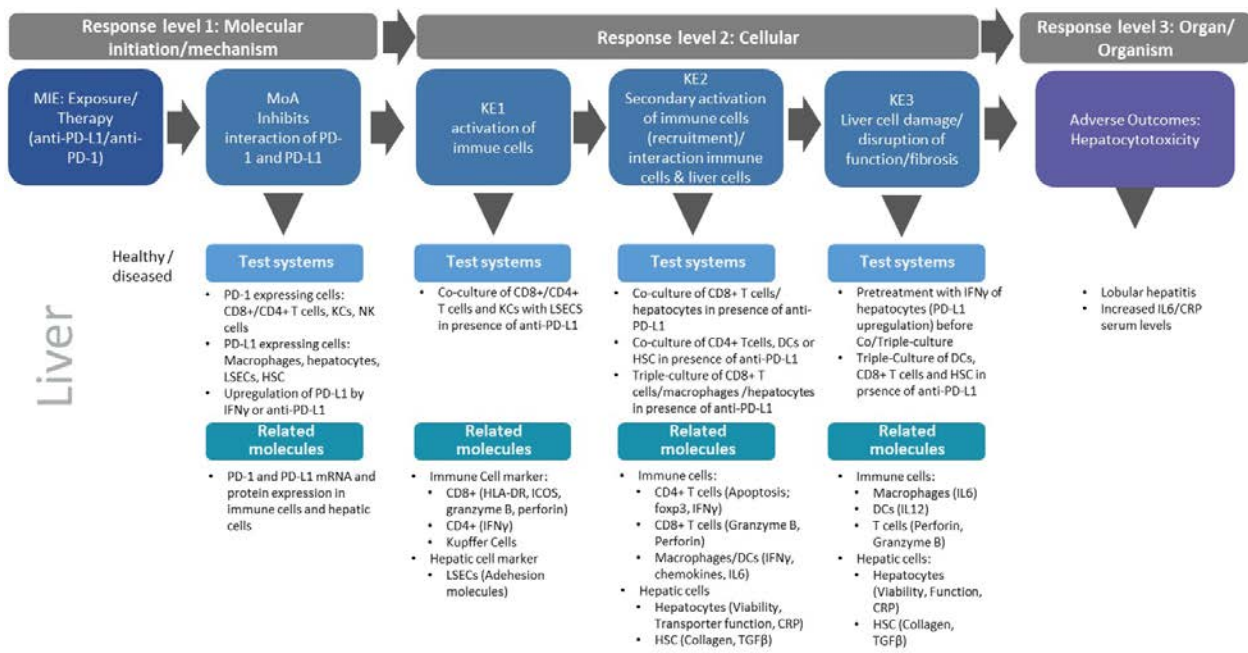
Response level 1: Molecular initiation/mechanism

Response level 2: Cellular

Response level 3: Organ/ Organism

MIE: Exposure/ Therapy (anti-PD-L1/anti-PD-1)

MoA Inhibits interaction of PD-1 and PD-L1

KE1 activation of immue cells

KE2 Secondary activation of immune cells (recruitment)/ interaction immune cells & liver cells

KE3 Liver cell damage/ disruption of function/fibrosis

Adverse Outcomes: Hepatocytotoxicity

Healthy / diseased

Liver

Test systems

- PD-1 expressing cells: CD8+/CD4+ T cells, KCs, NK cells
- PD-L1 expressing cells: Macrophages, hepatocytes, LSECs, HSC
- Upregulation of PD-L1 by IFNγ or anti-PD-L1

Related molecules

- PD-1 and PD-L1 mRNA and protein expression in immune cells and hepatic cells

Test systems

- Co-culture of CD8+/CD4+ T cells and KCs with LSECS in presence of anti-PD-L1

Related molecules

- Immune Cell marker:
  - CD8+ (HLA-DR, ICOS, granzyme B, perforin)
  - CD4+ (IFNγ)
  - Kupffer Cells
- Hepatic cell marker
  - LSECs (Adhesion molecules)

Test systems

- Co-culture of CD8+ T cells/ hepatocytes in presence of anti-PD-L1
- Co-culture of CD4+ Tcells, DCs or HSC in presence of anti-PD-L1
- Triple-culture of CD8+ T cells/macrophages /hepatocytes in presence of anti-PD-L1

Related molecules

- Immune cells:
  - CD4+ T cells (Apoptosis; foxp3, IFNγ)
  - CD8+ T cells (Granzyme B, Perforin)
  - Macrophages/DCs (IFNγ, chemokines, IL6)
- Hepatic cells
  - Hepatocytes (Viability, Transporter function, CRP)
  - HSC (Collagen, TGFβ)

Test systems

- Pretreatment with IFNγ of hepatocytes (PD-L1 upregulation) before Co/Triple-culture
- Triple-Culture of DCs, CD8+ T cells and HSC in prsence of anti-PD-L1

Related molecules

- Immune cells:
  - Macrophages (IL6)
  - DCs (IL12)
  - T cells (Perforin, Granzyme B)
- Hepatic cells:
  - Hepatocytes (Viability, Function, CRP)
  - HSC (Collagen, TGFβ)

- Lobular hepatitis
- Increased IL6/CRP serum levels